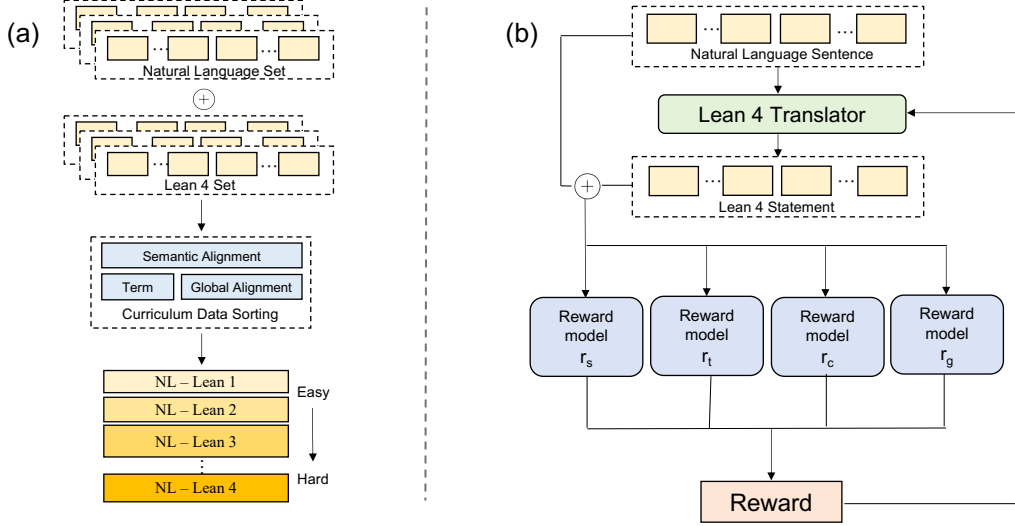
(a)

Natural Language Set

$\oplus$

Lean 4 Set

Semantic Alignment

Term

Global Alignment

Curriculum Data Sorting

NL – Lean 1

NL – Lean 2

NL – Lean 3

NL – Lean 4

Easy

Hard

(b)

Natural Language Sentence

Lean 4 Translator

Lean 4 Statement

Reward model $r_s$

Reward model $r_t$

Reward model $r_c$

Reward model $r_g$

Reward